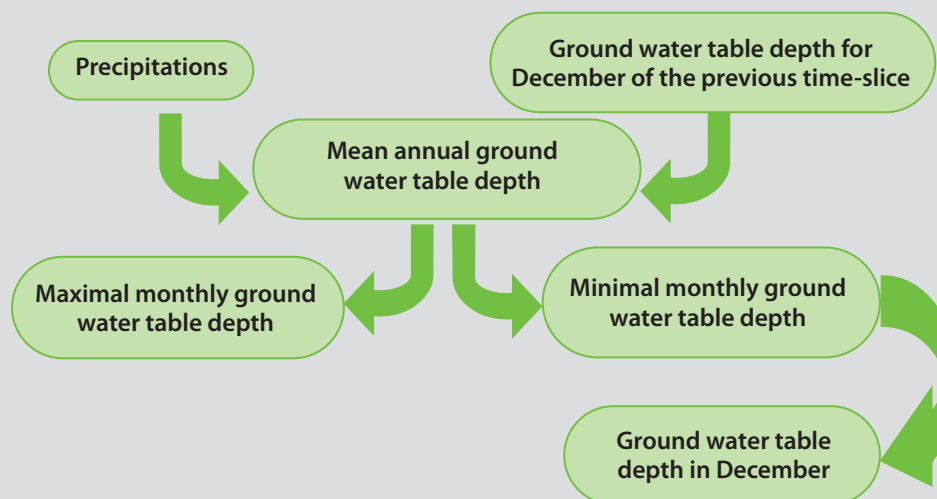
Precipitations

Ground water table depth for December of the previous time-slice

Mean annual ground water table depth

Maximal monthly ground water table depth

Minimal monthly ground water table depth

Ground water table depth in December